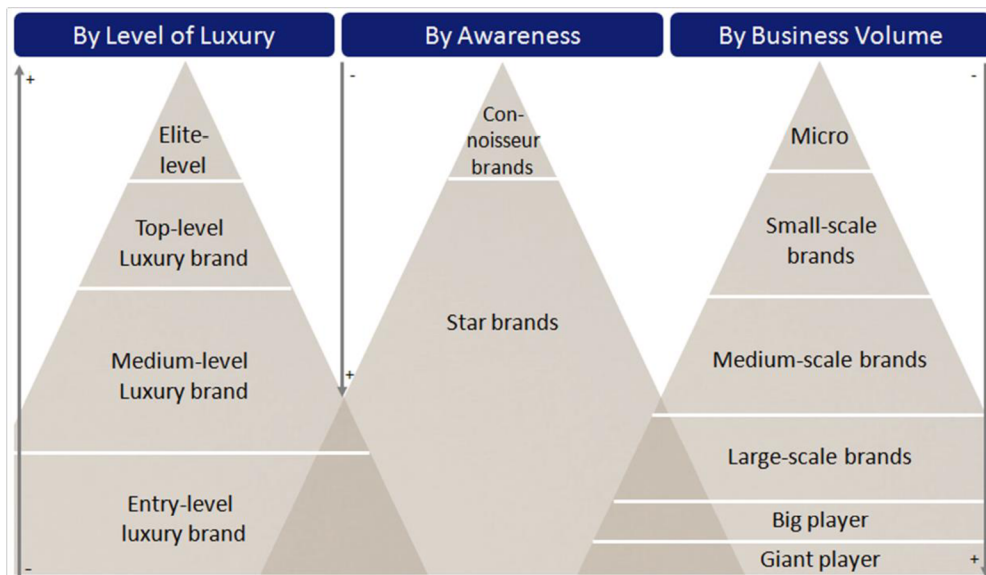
By Level of Luxury

By Awareness

By Business Volume

+

Elite-level

Top-level Luxury brand

Medium-level Luxury brand

Entry-level luxury brand

-

-

Con-noisseur brands

Star brands

+

-

Micro

Small-scale brands

Medium-scale brands

Large-scale brands

Big player

Giant player

+